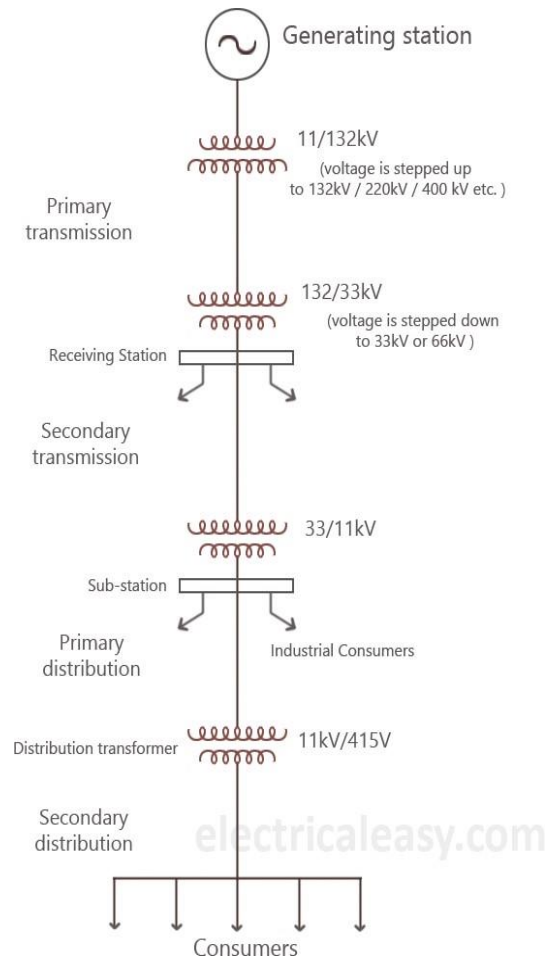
Generating station

11/132kV

(voltage is stepped up to 132kV / 220kV / 400 kV etc. )

Primary transmission

132/33kV

(voltage is stepped down to 33kV or 66kV )

Receiving Station

Secondary transmission

33/11kV

Sub-station

Primary distribution

Industrial Consumers

Distribution transformer

11kV/415V

Secondary distribution

electricaleasy.com

Consumers